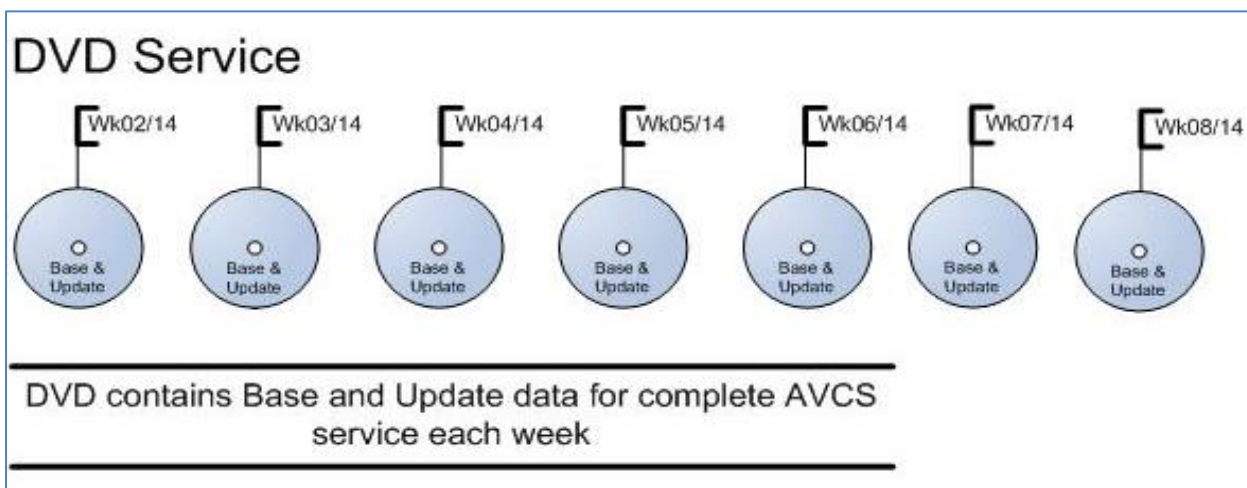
DVD Service

Wk02/14

Base & Update

Wk03/14

Base & Update

Wk04/14

Base & Update

Wk05/14

Base & Update

Wk06/14

Base & Update

Wk07/14

Base & Update

Wk08/14

Base & Update

DVD contains Base and Update data for complete AVCS service each week